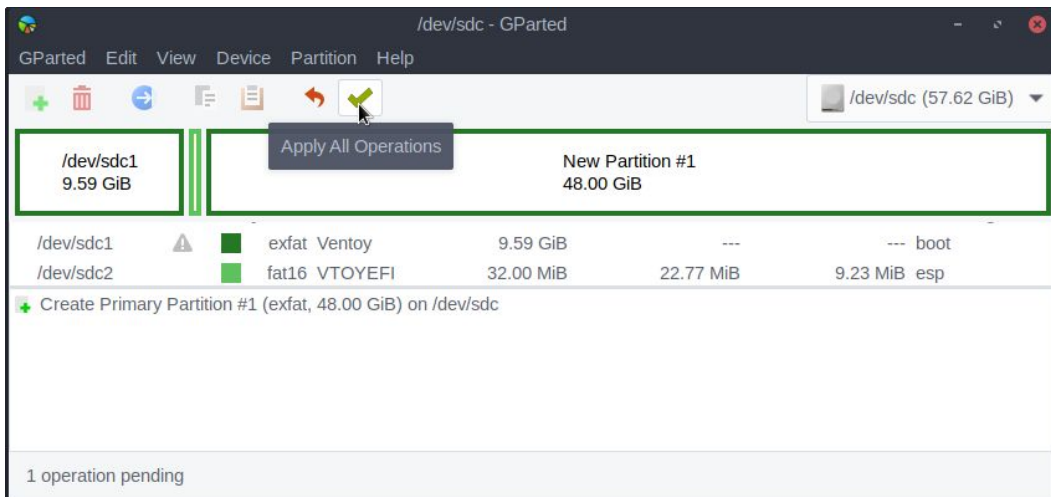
/dev/sdc - GParted

GParted Edit View Device Partition Help

/dev/sdc (57.62 GiB)

Apply All Operations

/dev/sdc1
9.59 GiB

New Partition #1
48.00 GiB

| /dev/sdc1 | exfat | Ventoy | 9.59 GiB | --- | --- | boot |
|---|---|---|---|---|---|---|
| /dev/sdc2 | fat16 | VTOYEFI | 32.00 MiB | 22.77 MiB | 9.23 MiB | esp |

Create Primary Partition #1 (exfat, 48.00 GiB) on /dev/sdc

1 operation pending